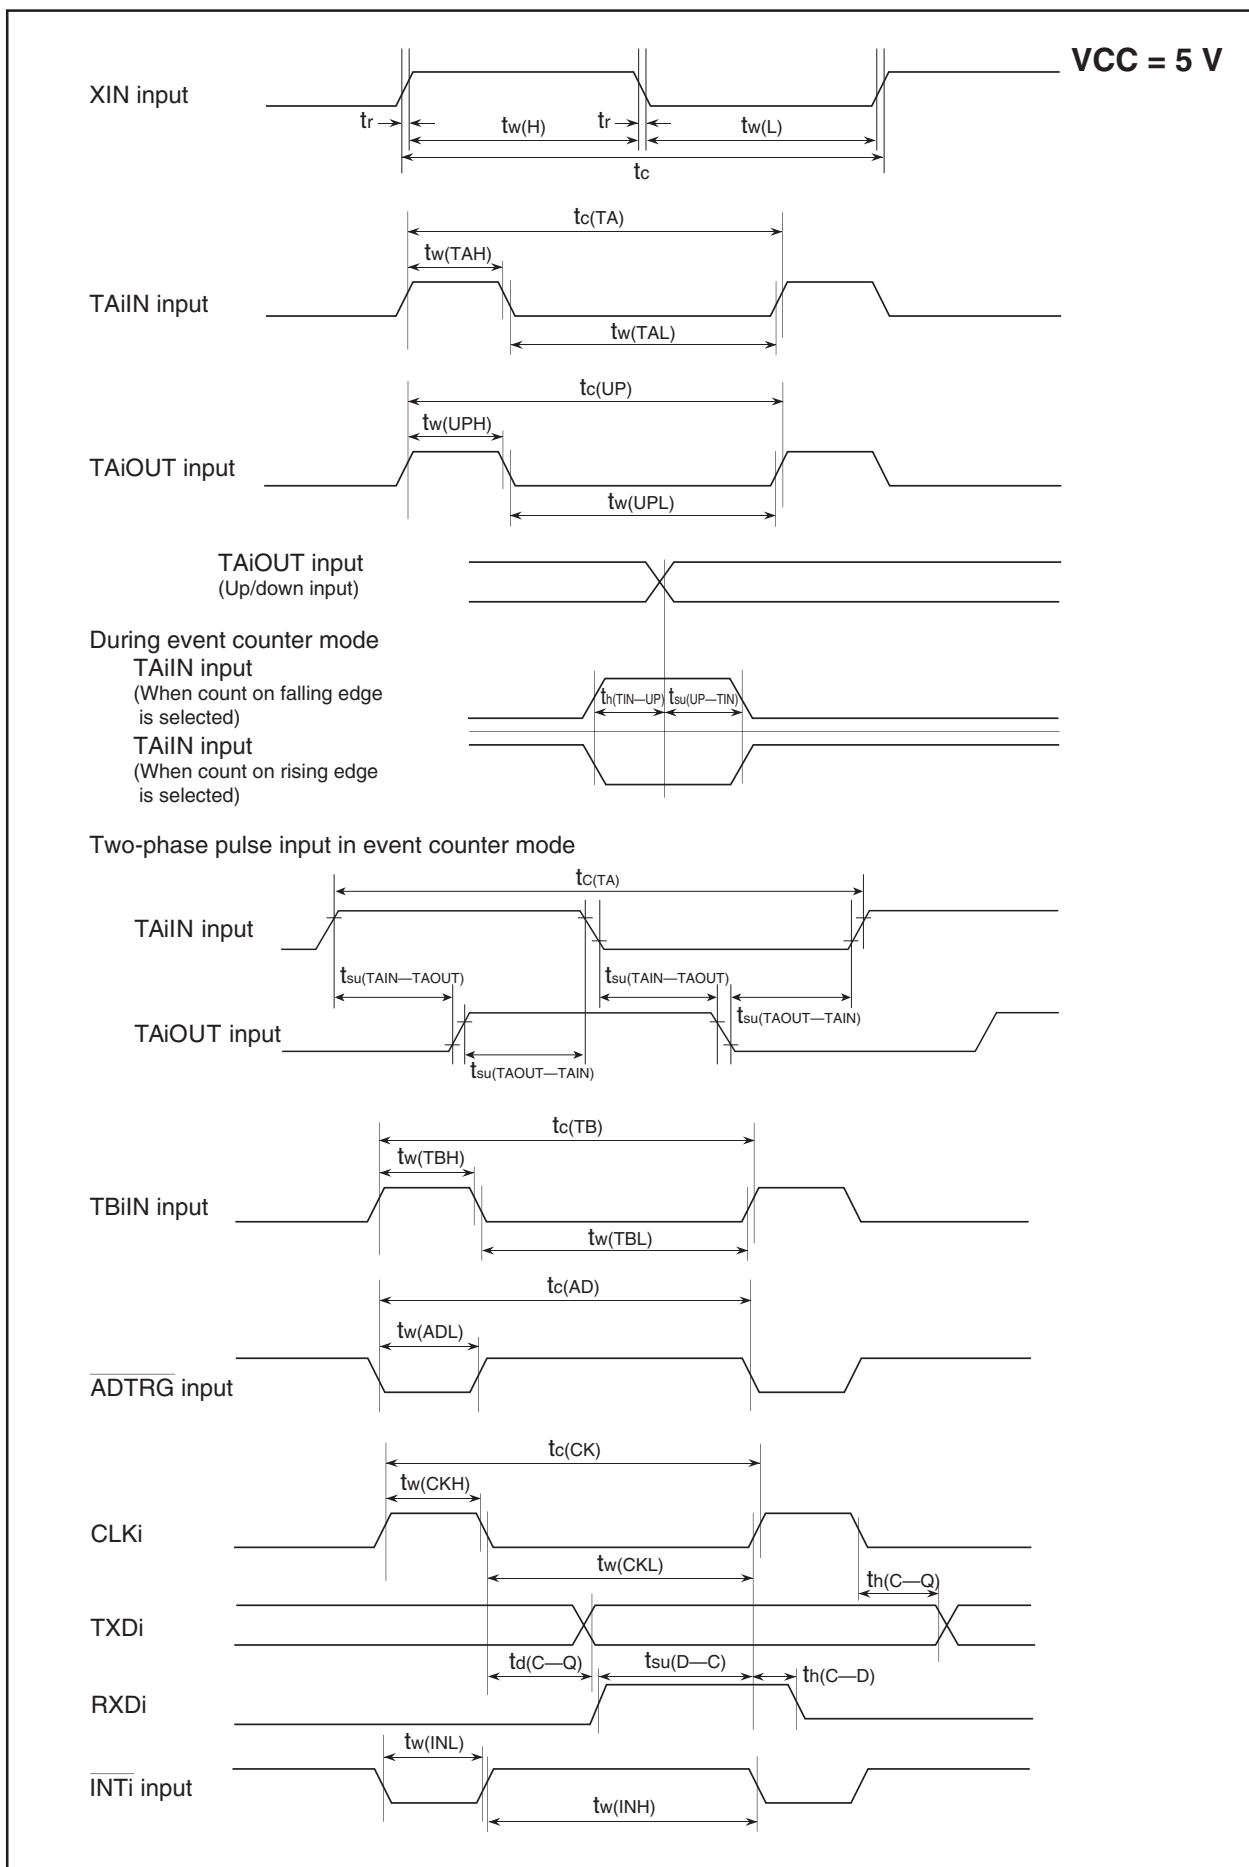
VCC = 5 V

XIN input

$t_r$ $t_{w(H)}$ $t_r$ $t_{w(L)}$

$t_c$

$t_{c(TA)}$

$t_{w(TAH)}$

TAiIN input

$t_{w(TAL)}$

$t_{c(UP)}$

$t_{w(UPH)}$

TAiOUT input

$t_{w(UPL)}$

TAiOUT input
(Up/down input)

During event counter mode
TAiIN input
(When count on falling edge is selected)

$t_{h(TIN—UP)}$ $t_{su(UP—TIN)}$

TAiIN input
(When count on rising edge is selected)

Two-phase pulse input in event counter mode

$t_{C(TA)}$

TAiIN input

$t_{su(TAIN—TAOUT)}$ $t_{su(TAIN—TAOUT)}$

$t_{su(TAOUT—TAIN)}$

TAiOUT input

$t_{su(TAOUT—TAIN)}$

$t_{c(TB)}$

$t_{w(TBH)}$

TBiIN input

$t_{w(TBL)}$

$t_{c(AD)}$

$t_{w(ADL)}$

$\overline{ADTRG}$ input

$t_{c(CK)}$

$t_{w(CKH)}$

CLKi

$t_{w(CKL)}$

$t_{h(C—Q)}$

TXDi

$t_{d(C—Q)}$ $t_{su(D—C)}$ $t_{h(C—D)}$

RXDi

$t_{w(INL)}$

$\overline{INTi}$ input

$t_{w(INH)}$